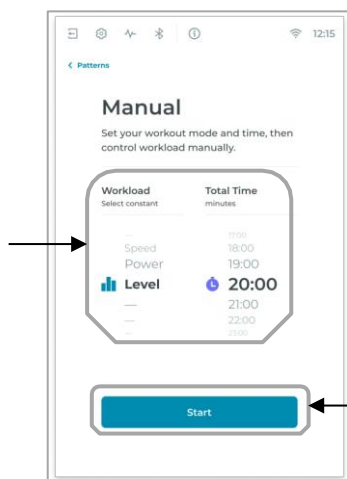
12:15

< Patterns

Manual

Set your workout mode and time, then control workload manually.

Workload
Select constant

Total Time
minutes

—
Speed
Power
Level
—
—
—

17:00
18:00
19:00
20:00
21:00
22:00
23:00

Start